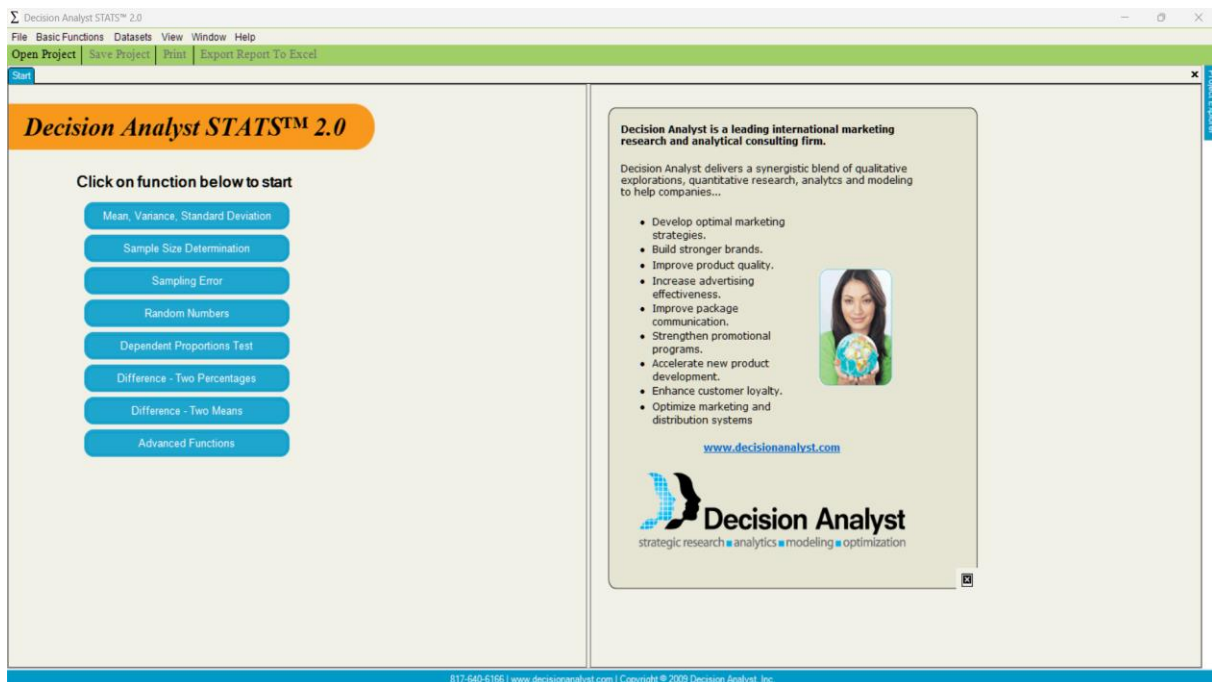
Σ Decision Analyst STATS™ 2.0

File Basic Functions Datasets View Window Help

Open Project | Save Project | Print | Export Report To Excel

Start

Decision Analyst STATS™ 2.0

Click on function below to start

Mean, Variance, Standard Deviation

Sample Size Determination

Sampling Error

Random Numbers

Dependent Proportions Test

Difference - Two Percentages

Difference - Two Means

Advanced Functions

Decision Analyst is a leading international marketing research and analytical consulting firm.

Decision Analyst delivers a synergistic blend of qualitative explorations, quantitative research, analytcs and modeling to help companies...

- Develop optimal marketing strategies.
- Build stronger brands.
- Improve product quality.
- Increase advertising effectiveness.
- Improve package communication.
- Strengthen promotional programs.
- Accelerate new product development.
- Enhance customer loyalty.
- Optimize marketing and distribution systems

www.decisionanalyst.com

Decision Analyst

strategic research ▪ analytics ▪ modeling ▪ optimization

817-640-6166 | www.decisionanalyst.com | Copyright © 2009 Decision Analyst, Inc.